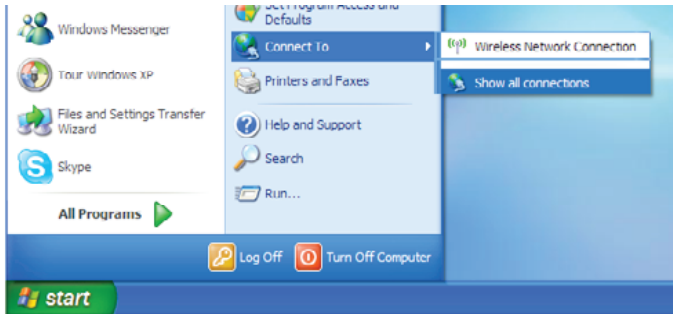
Windows Messenger

Tour Windows XP

Files and Settings Transfer Wizard

Skype

All Programs

Set Program Access and Defaults

Connect To

Printers and Faxes

Help and Support

Search

Run...

Wireless Network Connection

Show all connections

Log Off

Turn Off Computer

start